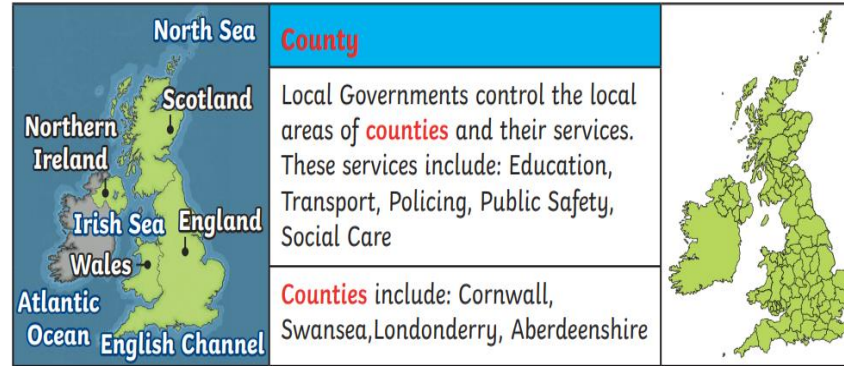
North Sea
Scotland
Northern Ireland
Irish Sea
England
Wales
Atlantic Ocean
English Channel

County

Local Governments control the local areas of counties and their services. These services include: Education, Transport, Policing, Public Safety, Social Care

Counties include: Cornwall, Swansea,Londonderry, Aberdeenshire